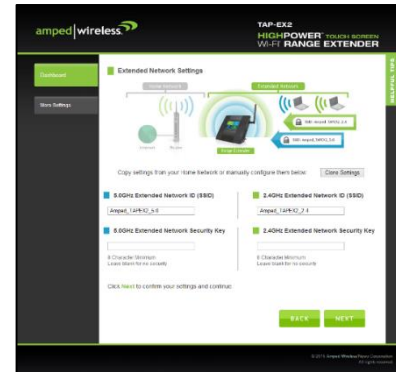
amped wireless.

TAP-EX2
HIGHPOWER TOUCH SCREEN
WI-FI RANGE EXTENDER

Dashboard

Store Settings

HELPFUL TIPS

Extended Network Settings

Home Network

Extended Network

Internet

Router

Range Extender

SSID: Amped_TAPEX2_2.4

SSID: Amped_TAPEX2_5.0

Copy settings from your home network or manually configure them below:

Clone Settings

5.0GHz Extended Network ID (SSID)

Amped_TAPEX2_5.0

2.4GHz Extended Network ID (SSID)

Amped_TAPEX2_2.4

5.0GHz Extended Network Security Key

8 Character Minimum
Leave blank for no security

2.4GHz Extended Network Security Key

8 Character Minimum
Leave blank for no security

Click Next to confirm your settings and continue.

BACK

NEXT

© 2015 Amped Wireless/Amped Corporation
All rights reserved